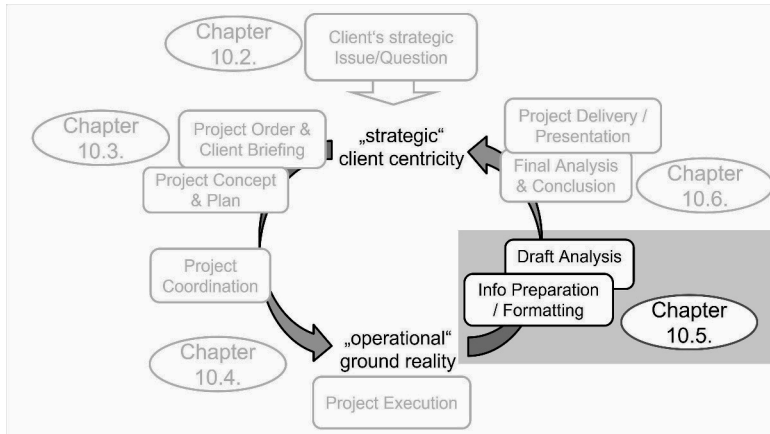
Chapter 10.2.

Client's strategic Issue/Question

Chapter 10.3.

Project Order & Client Briefing

„strategic“ client centricity

Project Delivery / Presentation

Final Analysis & Conclusion

Chapter 10.6.

Project Concept & Plan

Draft Analysis

Project Coordination

Info Preparation / Formatting

Chapter 10.5.

„operational“ ground reality

Chapter 10.4.

Project Execution